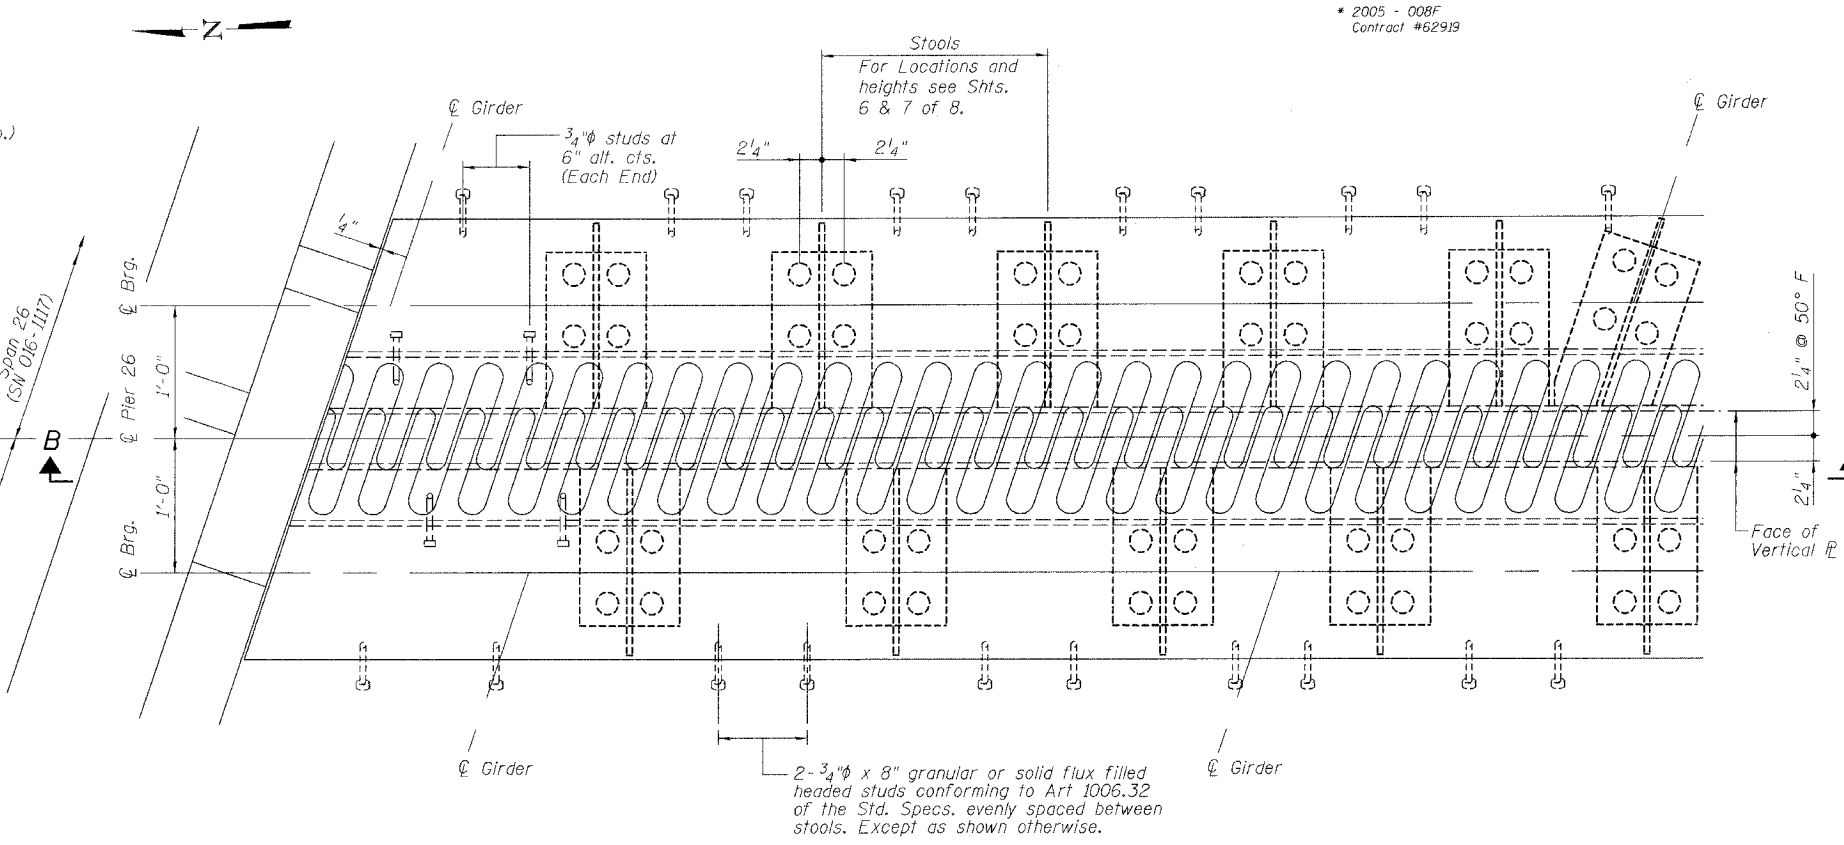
N

* 2005 - 008F
Contract #62919

Stools
For Locations and heights see Shts. 6 & 7 of 8.

℄ Girder

℄ Girder

$\frac{3}{4}$"ϕ studs at 6" alt. cts. (Each End)

$2\frac{1}{4}$"

$2\frac{1}{4}$"

$\frac{1}{4}$"

Span 26 (SN 016-1117)

℄ Brg.

℄ Pier 26

℄ Brg.

1'-0"

1'-0"

B

$2\frac{1}{4}$" @ 50° F

$2\frac{1}{4}$"

Face of Vertical ℄

℄ Girder

℄ Girder

2-$\frac{3}{4}$"ϕ x 8" granular or solid flux filled headed studs conforming to Art 1006.32 of the Std. Specs. evenly spaced between stools. Except as shown otherwise.